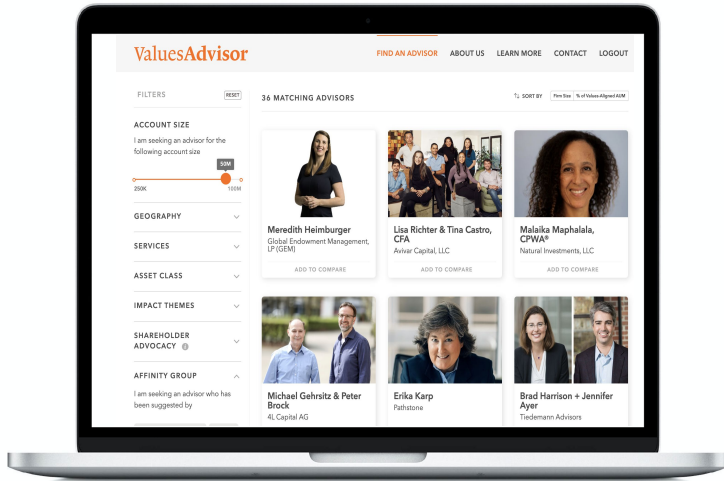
ValuesAdvisor

FIND AN ADVISOR ABOUT US LEARN MORE CONTACT LOGOUT

FILTERS RESET

ACCOUNT SIZE

I am seeking an advisor for the following account size

50M

250K 100M

GEOGRAPHY

SERVICES

ASSET CLASS

IMPACT THEMES

SHAREHOLDER ADVOCACY

AFFINITY GROUP

I am seeking an advisor who has been suggested by

36 MATCHING ADVISORS

SORT BY Firm Size % of Values-Aligned AUM

Meredith Heimburger
Global Endowment Management, LP (GEM)
ADD TO COMPARE

Lisa Richter & Tina Castro, CFA
Avivar Capital, LLC
ADD TO COMPARE

Malaika Maphalala, CPWA®
Natural Investments, LLC
ADD TO COMPARE

Michael Gehrsitz & Peter Brock
4L Capital AG

Erika Karp
Pathstone

Brad Harrison + Jennifer Ayer
Tiedemann Advisors